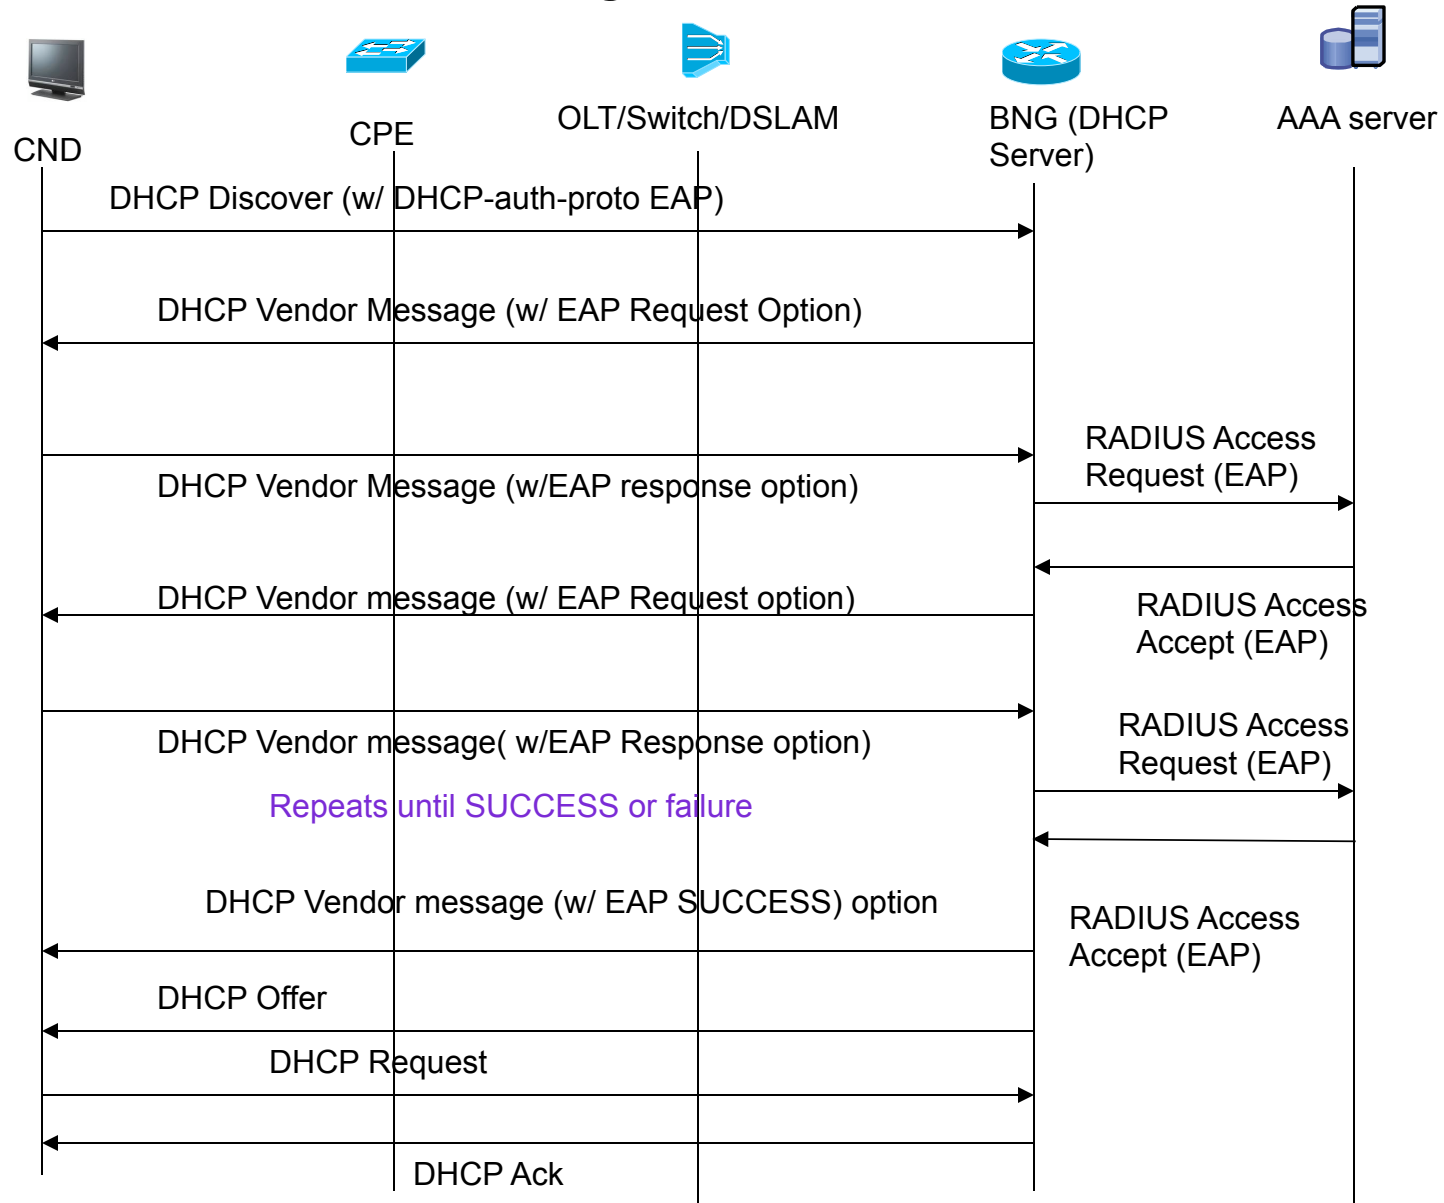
CND

CPE

OLT/Switch/DSLAM

BNG (DHCP Server)

AAA server

DHCP Discover (w/ DHCP-auth-proto EAP)

DHCP Vendor Message (w/ EAP Request Option)

RADIUS Access Request (EAP)

DHCP Vendor Message (w/EAP response option)

DHCP Vendor message (w/ EAP Request option)

RADIUS Access Accept (EAP)

RADIUS Access Request (EAP)

DHCP Vendor message( w/EAP Response option)

Repeats until SUCCESS or failure

DHCP Vendor message (w/ EAP SUCCESS) option

RADIUS Access Accept (EAP)

DHCP Offer

DHCP Request

DHCP Ack